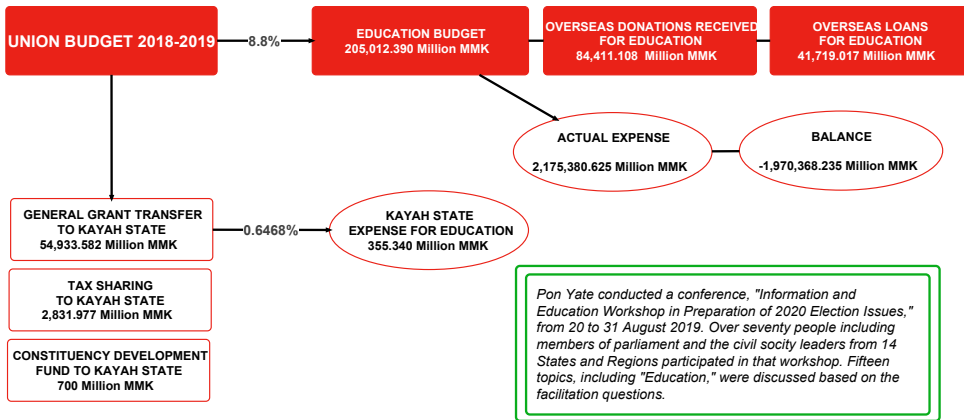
UNION BUDGET 2018-2019

8.8%

EDUCATION BUDGET
205,012.390 Million MMK

OVERSEAS DONATIONS RECEIVED FOR EDUCATION
84,411.108 Million MMK

OVERSEAS LOANS FOR EDUCATION
41,719.017 Million MMK

ACTUAL EXPENSE
2,175,380.625 Million MMK

BALANCE
-1,970,368.235 Million MMK

GENERAL GRANT TRANSFER TO KAYAH STATE
54,933.582 Million MMK

0.6468%

KAYAH STATE EXPENSE FOR EDUCATION
355.340 Million MMK

TAX SHARING TO KAYAH STATE
2,831.977 Million MMK

CONSTITUENCY DEVELOPMENT FUND TO KAYAH STATE
700 Million MMK

Pon Yate conducted a conference, "Information and Education Workshop in Preparation of 2020 Election Issues," from 20 to 31 August 2019. Over seventy people including members of parliament and the civil socity leaders from 14 States and Regions participated in that workshop. Fifteen topics, including "Education," were discussed based on the facilitation questions.